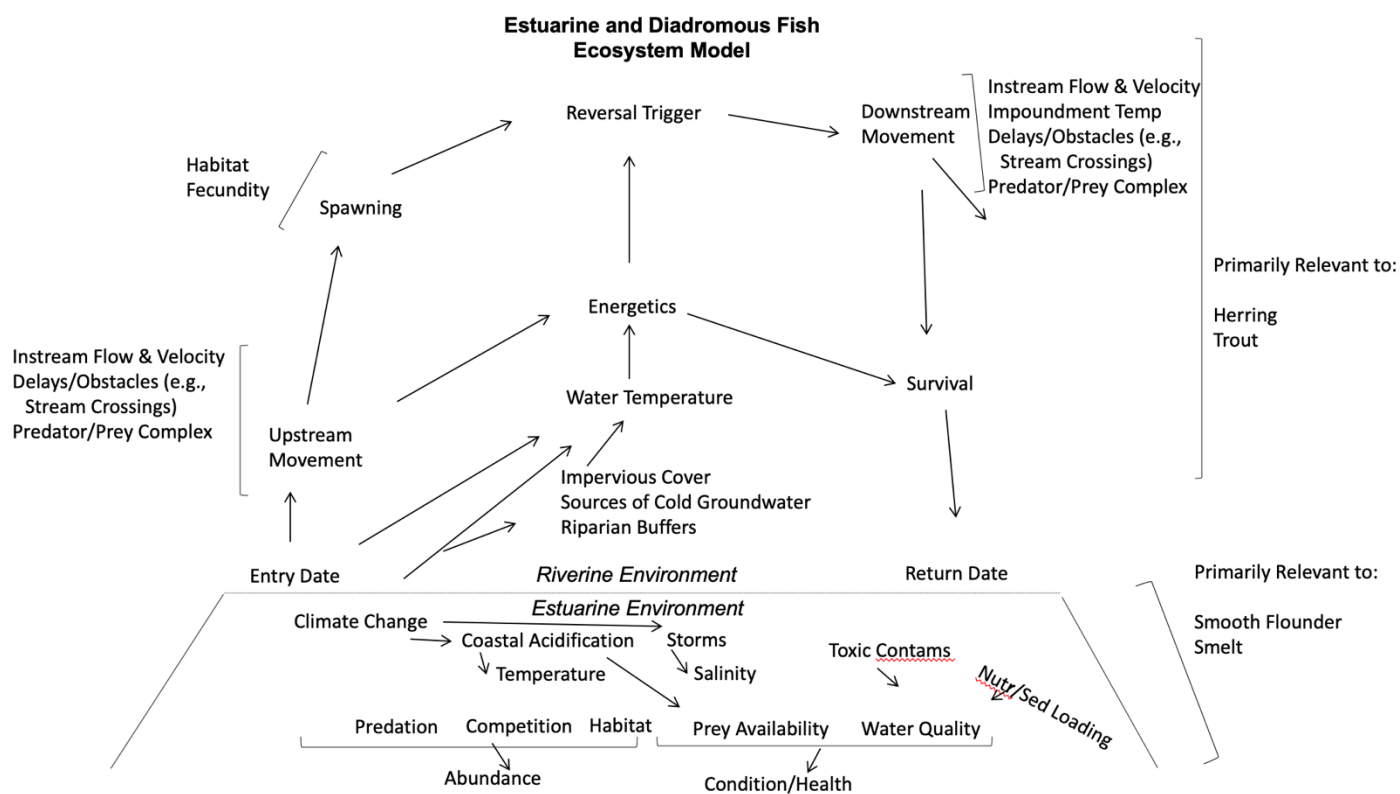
Estuarine and Diadromous Fish Ecosystem Model

Reversal Trigger

Downstream Movement

Instream Flow & Velocity
Impoundment Temp
Delays/Obstacles (e.g., Stream Crossings)
Predator/Prey Complex

Habitat
Fecundity

Spawning

Primarily Relevant to:

Herring
Trout

Energetics

Instream Flow & Velocity
Delays/Obstacles (e.g., Stream Crossings)
Predator/Prey Complex

Water Temperature

Survival

Upstream Movement

Impervious Cover
Sources of Cold Groundwater
Riparian Buffers

Entry Date

Riverine Environment

Return Date

Primarily Relevant to:

Smooth Flounder
Smelt

Estuarine Environment

Climate Change
Coastal Acidification
Storms
Temperature
Salinity
Toxic Contams
Nutr/Sed Loading

Predation Competition Habitat
Prey Availability Water Quality

Abundance
Condition/Health